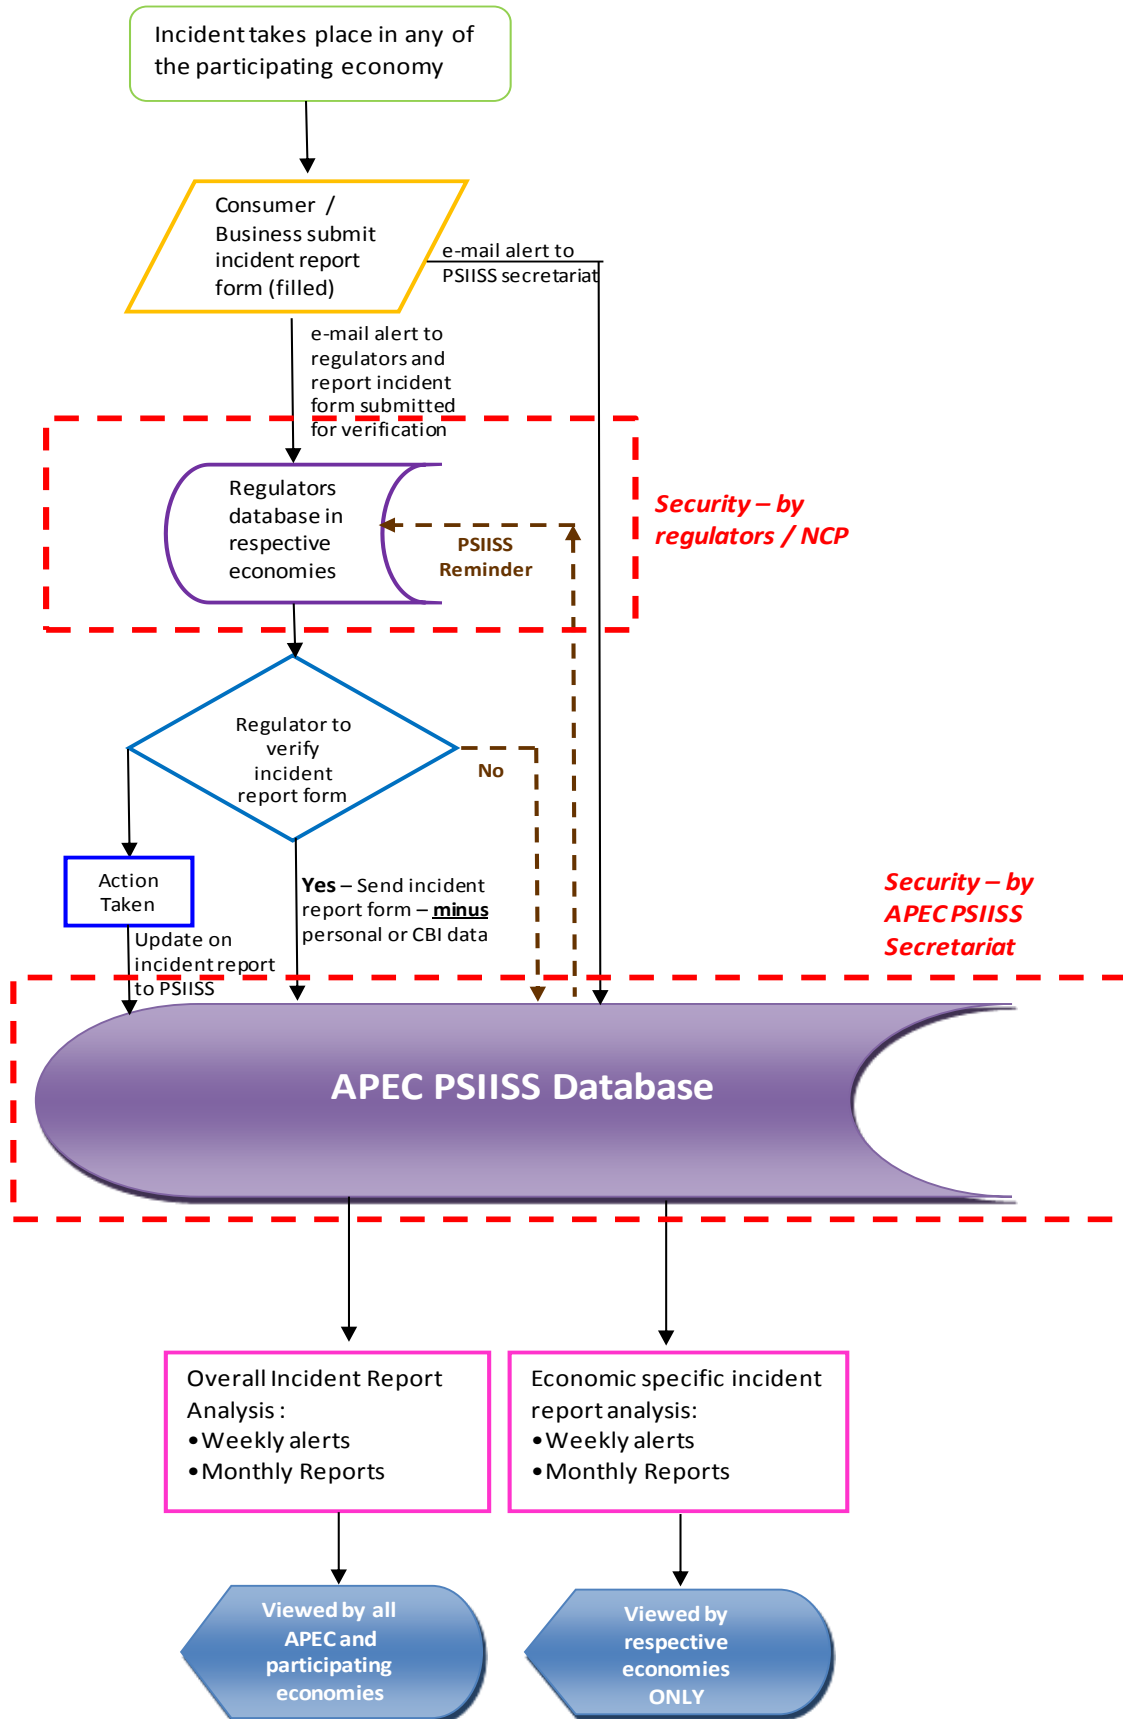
Incident takes place in any of the participating economy

Consumer / Business submit incident report form (filled)

e-mail alert to PSIISS secretariat

e-mail alert to regulators and report incident form submitted for verification

Regulators database in respective economies

PSIISS Reminder

Security – by regulators / NCP

Regulator to verify incident report form

No

Action Taken

Yes – Send incident report form – minus personal or CBI data

Update on incident report to PSIISS

Security – by APEC PSIISS Secretariat

APEC PSIISS Database

Overall Incident Report Analysis :
• Weekly alerts
• Monthly Reports

Economic specific incident report analysis:
• Weekly alerts
• Monthly Reports

Viewed by all APEC and participating economies

Viewed by respective economies ONLY